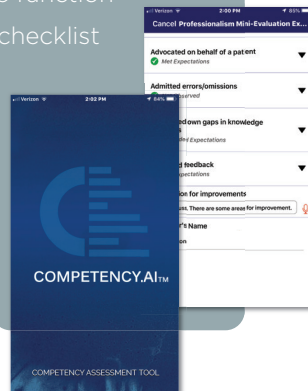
e function
checklist

Verizon 2:02 PM 84%
COMPETENCY.AI™
COMPETENCY ASSESSMENT TOOL

Verizon 2:00 PM 85%
Cancel Professionalism Mini-Evaluation Ex...
Advocated on behalf of a patient
Met Expectations
Admitted errors/omissions
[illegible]served
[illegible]ed down gaps in knowledge
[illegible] Expectations
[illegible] feedback
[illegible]pectations
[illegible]tion for improvements
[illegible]ust. There are some areas for improvement.
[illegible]r's Name
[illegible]on